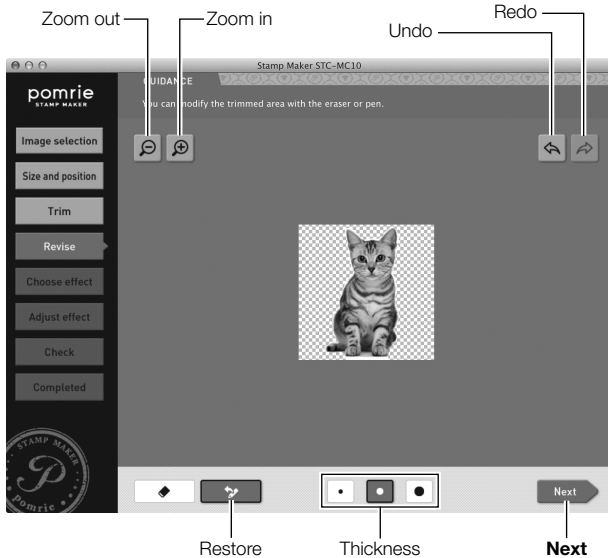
Zoom out
Zoom in
Undo
Redo

Stamp Maker STC-MC10

pomrie
STAMP MAKER

GUIDANCE
You can modify the trimmed area with the eraser or pen.

Image selection
Size and position
Trim
Revise
Choose effect
Adjust effect
Check
Completed

STAMP MAKER
P
pomrie

Next

Restore
Thickness
Next